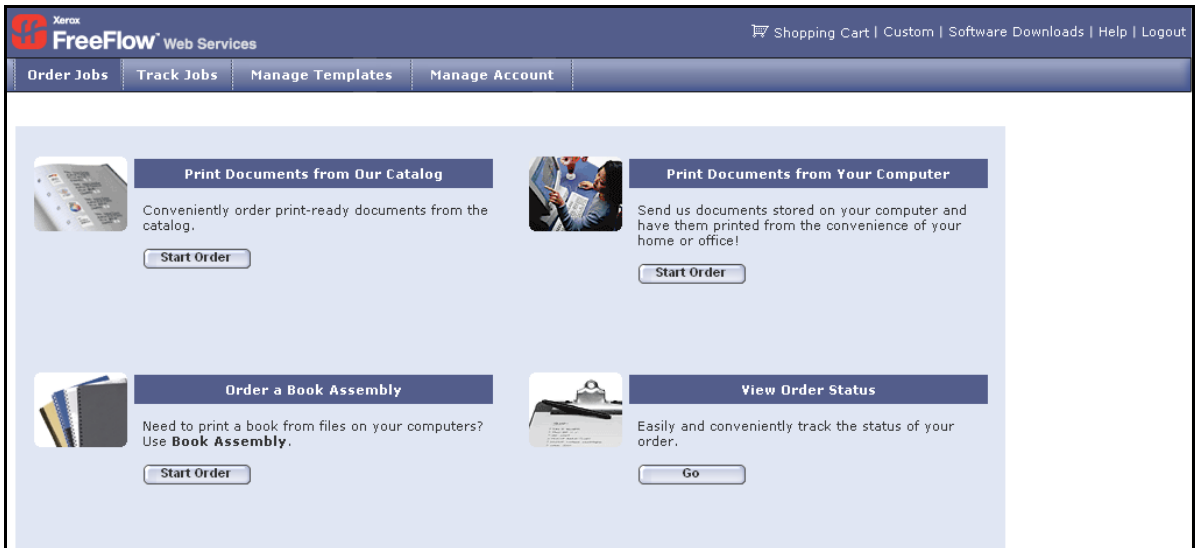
Xerox
FreeFlow Web Services

Shopping Cart | Custom | Software Downloads | Help | Logout

Order Jobs | Track Jobs | Manage Templates | Manage Account

Print Documents from Our Catalog

Conveniently order print-ready documents from the catalog.

Start Order

Print Documents from Your Computer

Send us documents stored on your computer and have them printed from the convenience of your home or office!

Start Order

Order a Book Assembly

Need to print a book from files on your computers? Use **Book Assembly**.

Start Order

View Order Status

Easily and conveniently track the status of your order.

Go